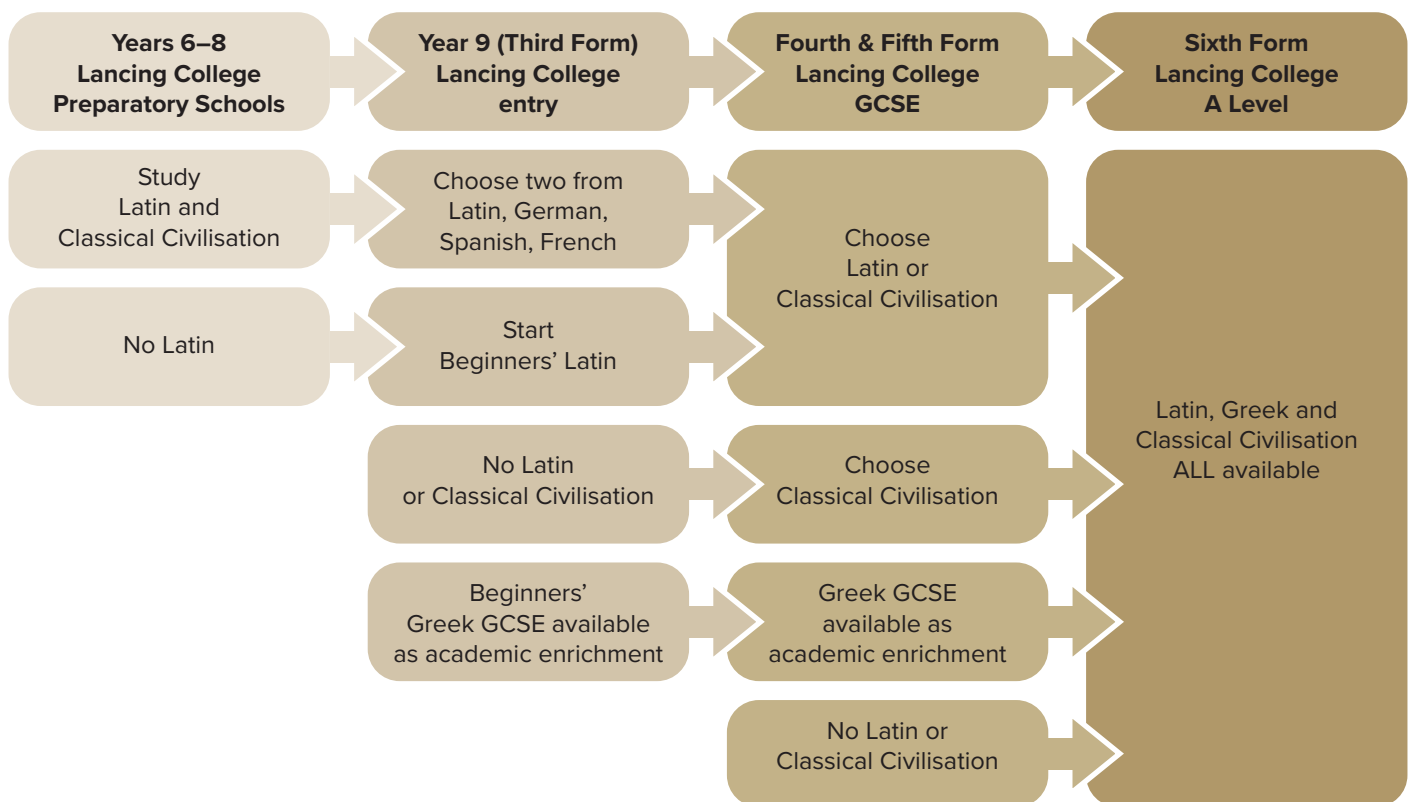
Years 6–8
Lancing College
Preparatory Schools

Year 9 (Third Form)
Lancing College
entry

Fourth & Fifth Form
Lancing College
GCSE

Sixth Form
Lancing College
A Level

Study
Latin and
Classical Civilisation

Choose two from
Latin, German,
Spanish, French

No Latin

Start
Beginners' Latin

Choose
Latin or
Classical Civilisation

No Latin
or Classical Civilisation

Choose
Classical Civilisation

Beginners'
Greek GCSE available
as academic enrichment

Greek GCSE
available as
academic enrichment

No Latin or
Classical Civilisation

Latin, Greek and
Classical Civilisation
ALL available